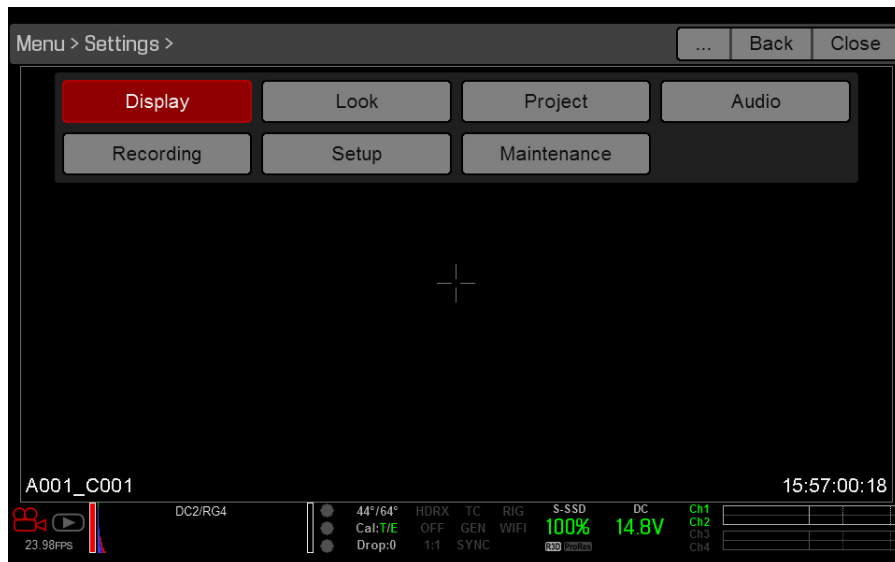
Menu > Settings >

...

Back

Close

Display

Look

Project

Audio

Recording

Setup

Maintenance

A001_C001

15:57:00:18

23.98FPS

DC2/RG4

44°/64°
Cal:T/E
Drop:0

HDRX
OFF
1:1

TC
GEN
SYNC

RIG
WIFI

S-SSD
100%
R3D ProRes

DC
14.8V

Ch1
Ch2
Ch3
Ch4